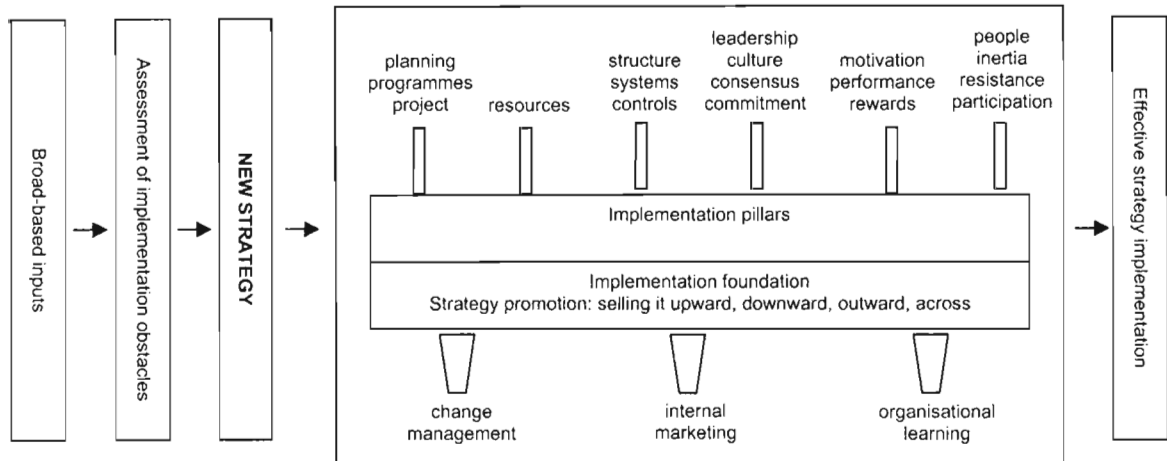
Broad-based inputs

Assessment of implementation obstacles

NEW STRATEGY

planning programmes project

resources

structure systems controls

leadership culture consensus commitment

motivation performance rewards

people inertia resistance participation

Implementation pillars

Implementation foundation
Strategy promotion: selling it upward, downward, outward, across

change management

internal marketing

organisational learning

Effective strategy implementation